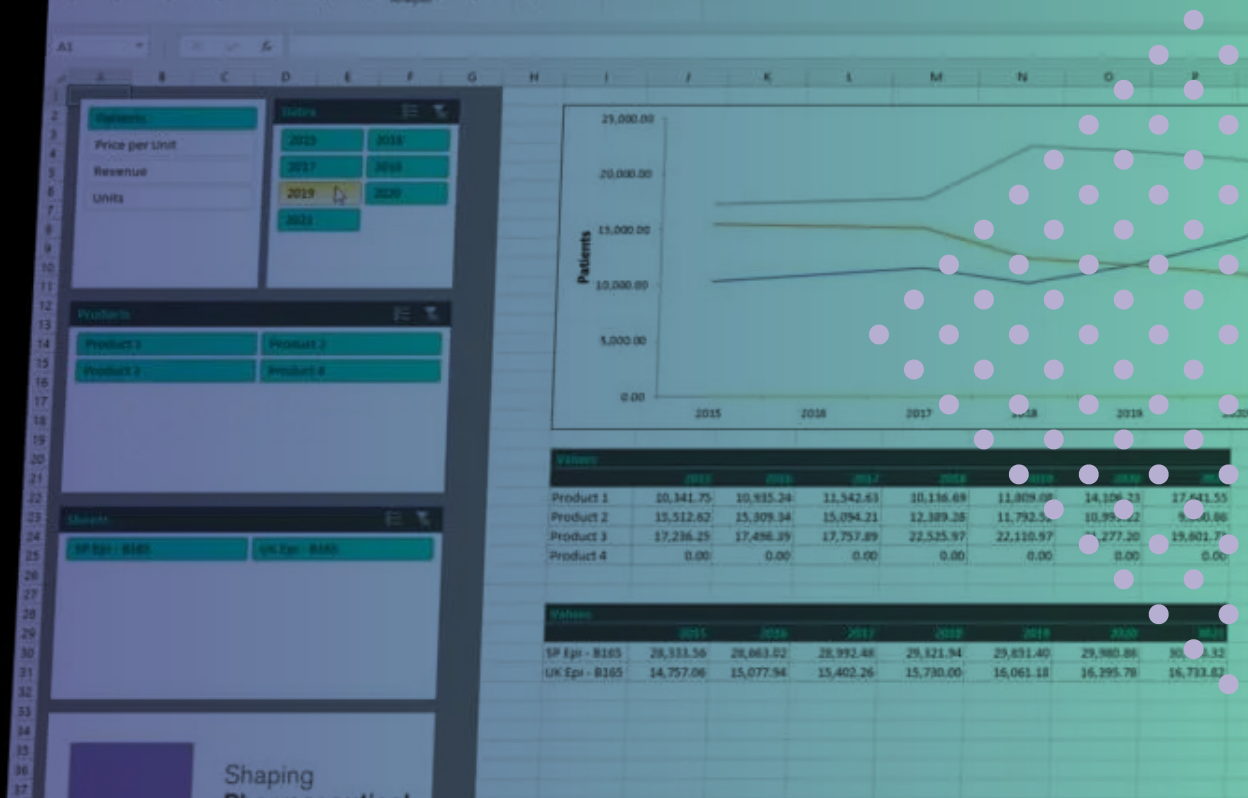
A1

Options
Price per Unit
Revenue
Units

Dates
2015 2016
2017 2018
2019 2020
2021

Products
Product 1 Product 2
Product 3 Product 4

Sheets
SP Epi - B165 UK Epi - B165

Shaping

25,000.00
20,000.00
15,000.00
10,000.00
5,000.00
0.00
Patients
2015 2016 2017 2018 2019 2020

Values

| | 2015 | 2016 | 2017 | 2018 | 2019 | 2020 | 2021 |
|---|---|---|---|---|---|---|---|
| Product 1 | 10,341.75 | 10,935.24 | 11,542.63 | 10,136.69 | 11,809.08 | 14,106.23 | 17,641.55 |
| Product 2 | 15,512.62 | 15,309.34 | 15,094.21 | 12,389.28 | 11,792.5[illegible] | 10,9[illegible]22 | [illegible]0.86 |
| Product 3 | 17,236.25 | 17,496.39 | 17,757.89 | 22,525.97 | 22,110.97 | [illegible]277.20 | 19,601.7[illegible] |
| Product 4 | 0.00 | 0.00 | 0.00 | 0.00 | 0.00 | 0.00 | 0.00 |

Values

| | 2015 | 2016 | 2017 | 2018 | 2019 | 2020 | 2021 |
|---|---|---|---|---|---|---|---|
| SP Epi - B165 | 28,333.56 | 28,663.02 | 28,992.48 | 29,321.94 | 29,651.40 | 29,980.86 | 30,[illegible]32 |
| UK Epi - B165 | 14,757.06 | 15,077.94 | 15,402.26 | 15,730.00 | 16,061.18 | 16,395.78 | 16,733.82 |